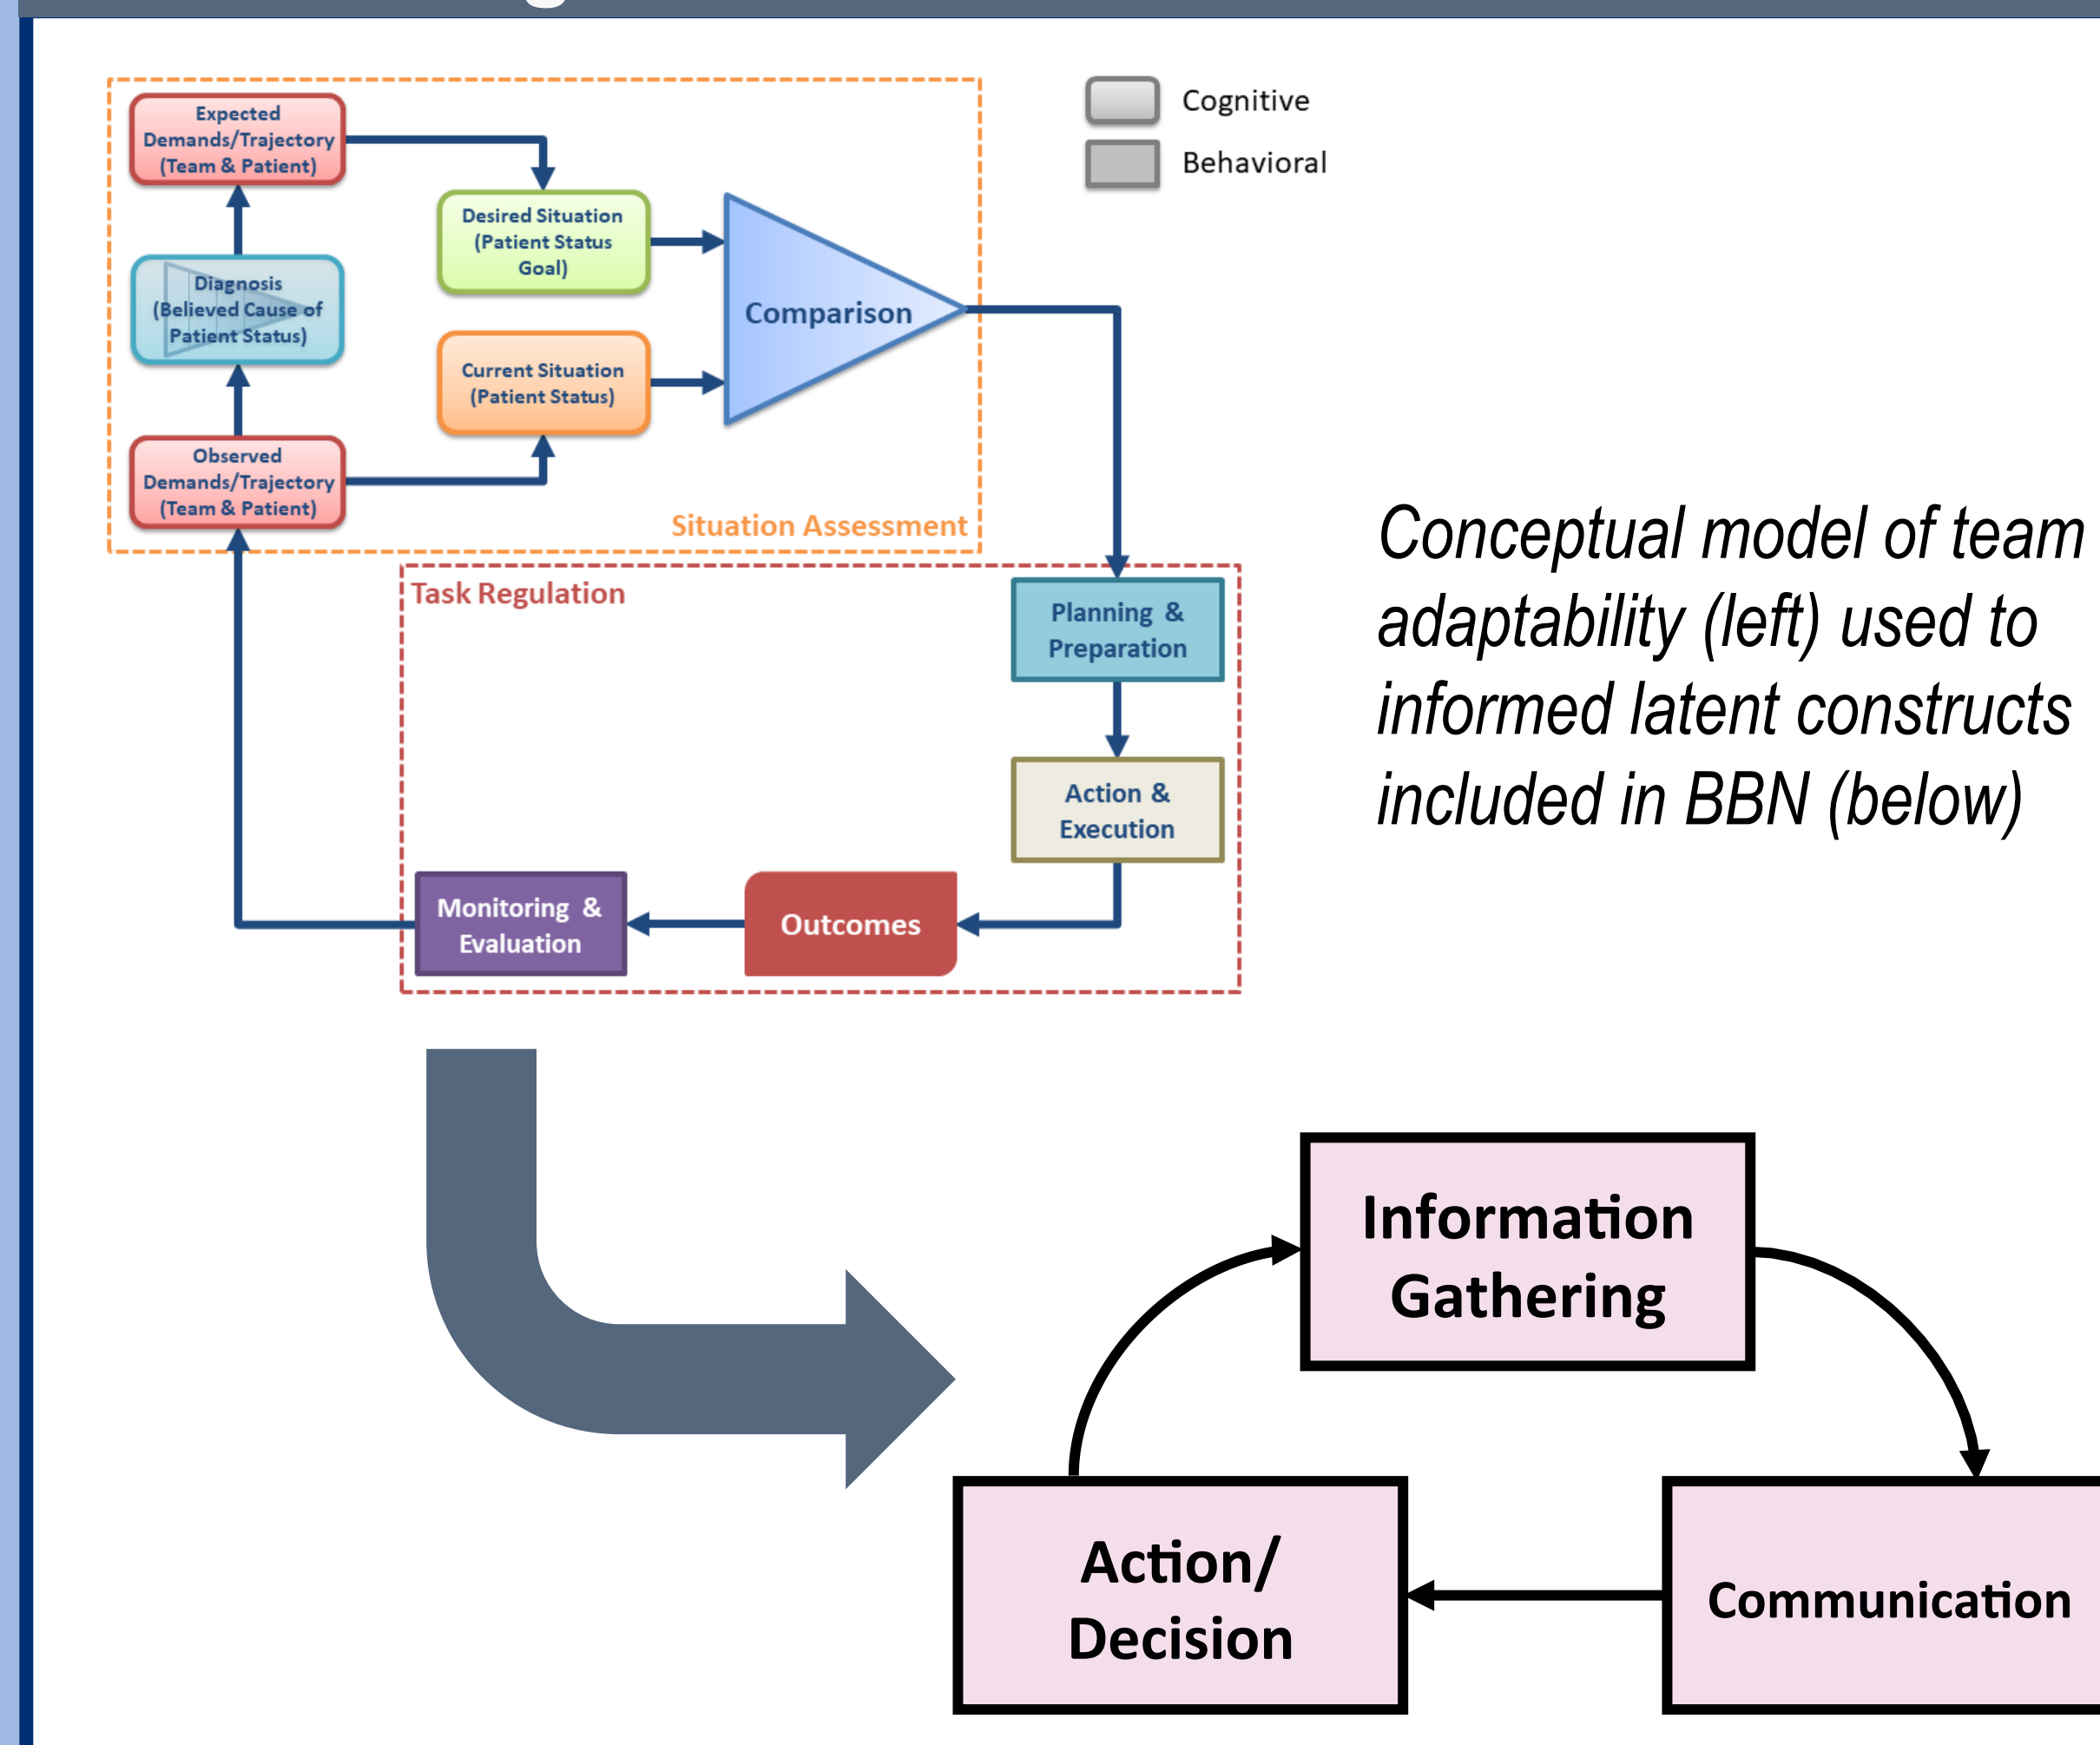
Expected Demands/Trajectory (Team & Patient)

Desired Situation (Patient Status Goal)

Diagnosis (Believed Cause of Patient Status)

Comparison

Current Situation (Patient Status)

Observed Demands/Trajectory (Team & Patient)

Situation Assessment

Cognitive

Behavioral

Task Regulation

Planning & Preparation

Action & Execution

Monitoring & Evaluation

Outcomes

Conceptual model of team adaptability (left) used to informed latent constructs included in BBN (below)

Information Gathering

Action/ Decision

Communication